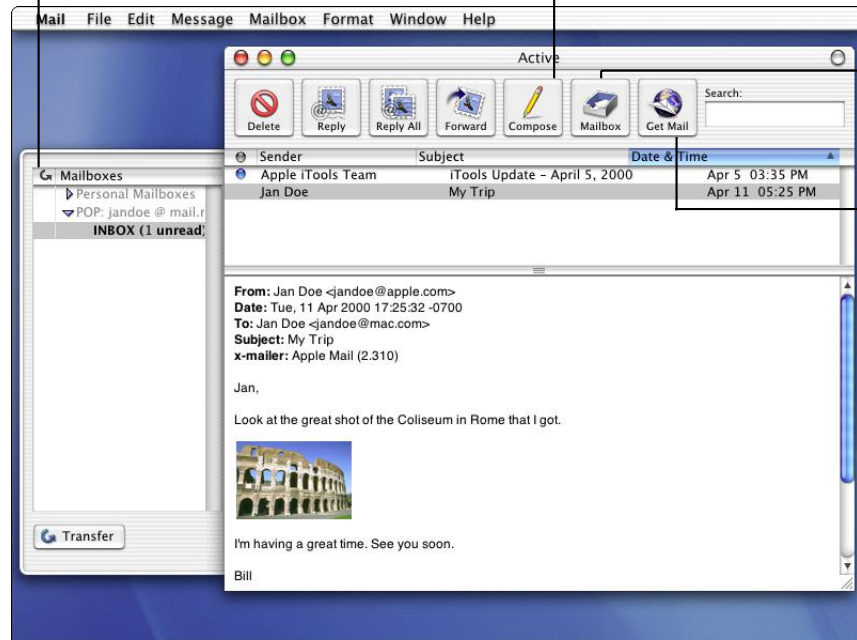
Mail File Edit Message Mailbox Format Window Help

Active

Delete Reply Reply All Forward Compose Mailbox Get Mail

Search:

Mailboxes
Personal Mailboxes
POP: jandoe @ mail.r
INBOX (1 unread)

Transfer

| | Sender | Subject | Date & Time |
|---|---|---|---|
| ● | Apple iTools Team | iTools Update - April 5, 2000 | Apr 5 03:35 PM |
| | Jan Doe | My Trip | Apr 11 05:25 PM |

**From:** Jan Doe <jandoe@apple.com>
**Date:** Tue, 11 Apr 2000 17:25:32 -0700
**To:** Jan Doe <jandoe@mac.com>
**Subject:** My Trip
**x-mailer:** Apple Mail (2.310)

Jan,

Look at the great shot of the Coliseum in Rome that I got.

I'm having a great time. See you soon.

Bill